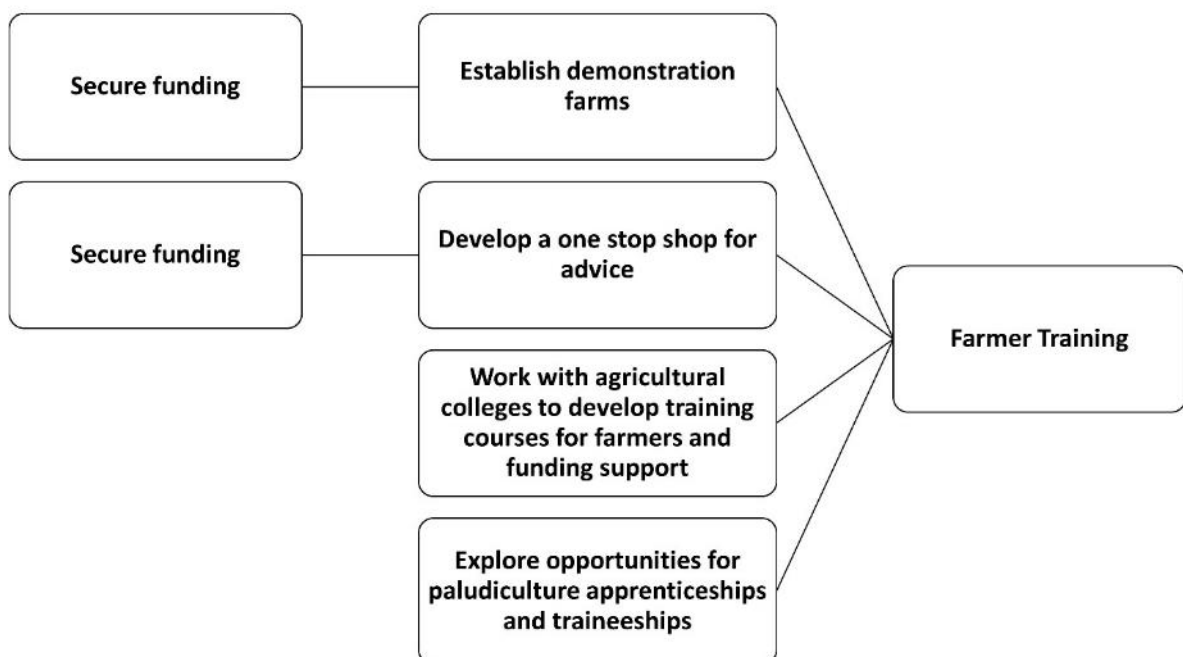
Secure funding

Establish demonstration farms

Secure funding

Develop a one stop shop for advice

Work with agricultural colleges to develop training courses for farmers and funding support

Explore opportunities for paludiculture apprenticeships and traineeships

Farmer Training